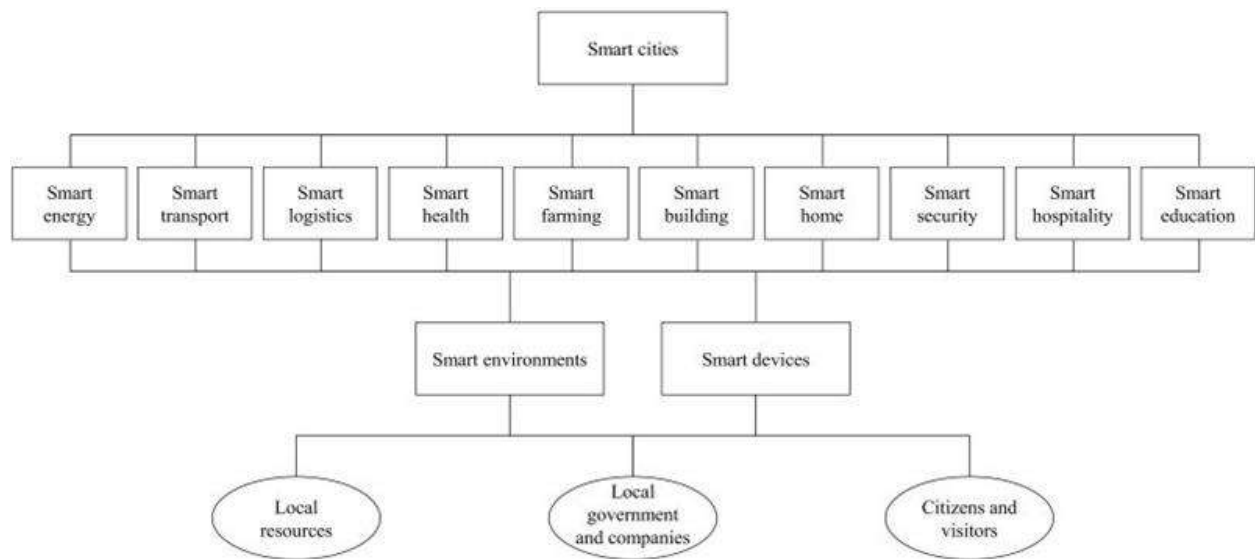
Smart cities

Smart energy

Smart transport

Smart logistics

Smart health

Smart farming

Smart building

Smart home

Smart security

Smart hospitality

Smart education

Smart environments

Smart devices

Local resources

Local government and companies

Citizens and visitors